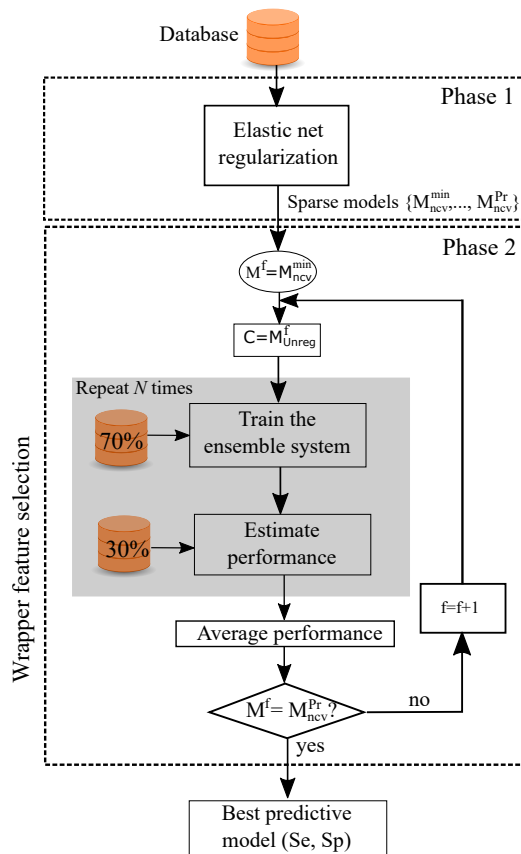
Database

Phase 1

Elastic net regularization

Sparse models $\{M_{ncv}^{min},..., M_{ncv}^{Pr}\}$

Phase 2

Wrapper feature selection

$M^f=M_{ncv}^{min}$

$C=M_{Unreg}^f$

Repeat $N$ times

70%

Train the ensemble system

30%

Estimate performance

Average performance

f=f+1

$M^f= M_{ncv}^{Pr}$?

no

yes

Best predictive model (Se, Sp)